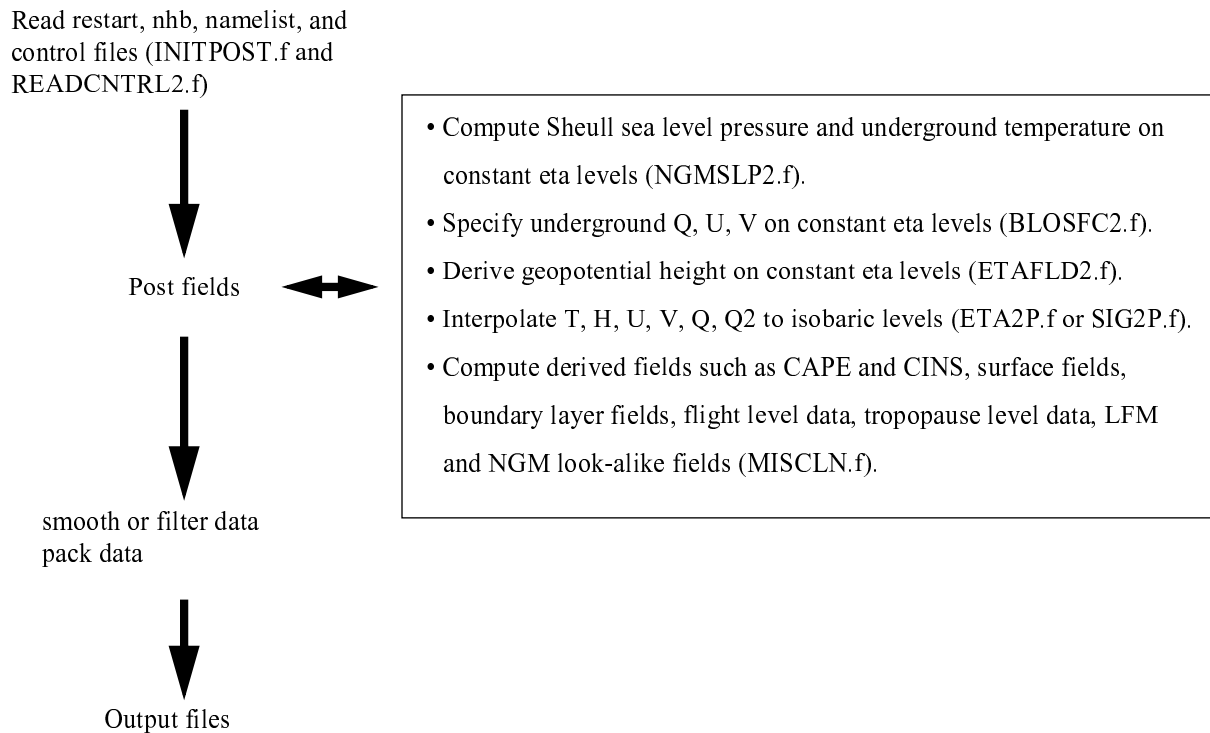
Read restart, nhb, namelist, and control files (INITPOST.f and READCNTRL2.f)

Post fields

• Compute Sheull sea level pressure and underground temperature on constant eta levels (NGMSLP2.f).
• Specify underground Q, U, V on constant eta levels (BLOSFC2.f).
• Derive geopotential height on constant eta levels (ETAFLD2.f).
• Interpolate T, H, U, V, Q, Q2 to isobaric levels (ETA2P.f or SIG2P.f).
• Compute derived fields such as CAPE and CINS, surface fields, boundary layer fields, flight level data, tropopause level data, LFM and NGM look-alike fields (MISCLN.f).

smooth or filter data
pack data

Output files